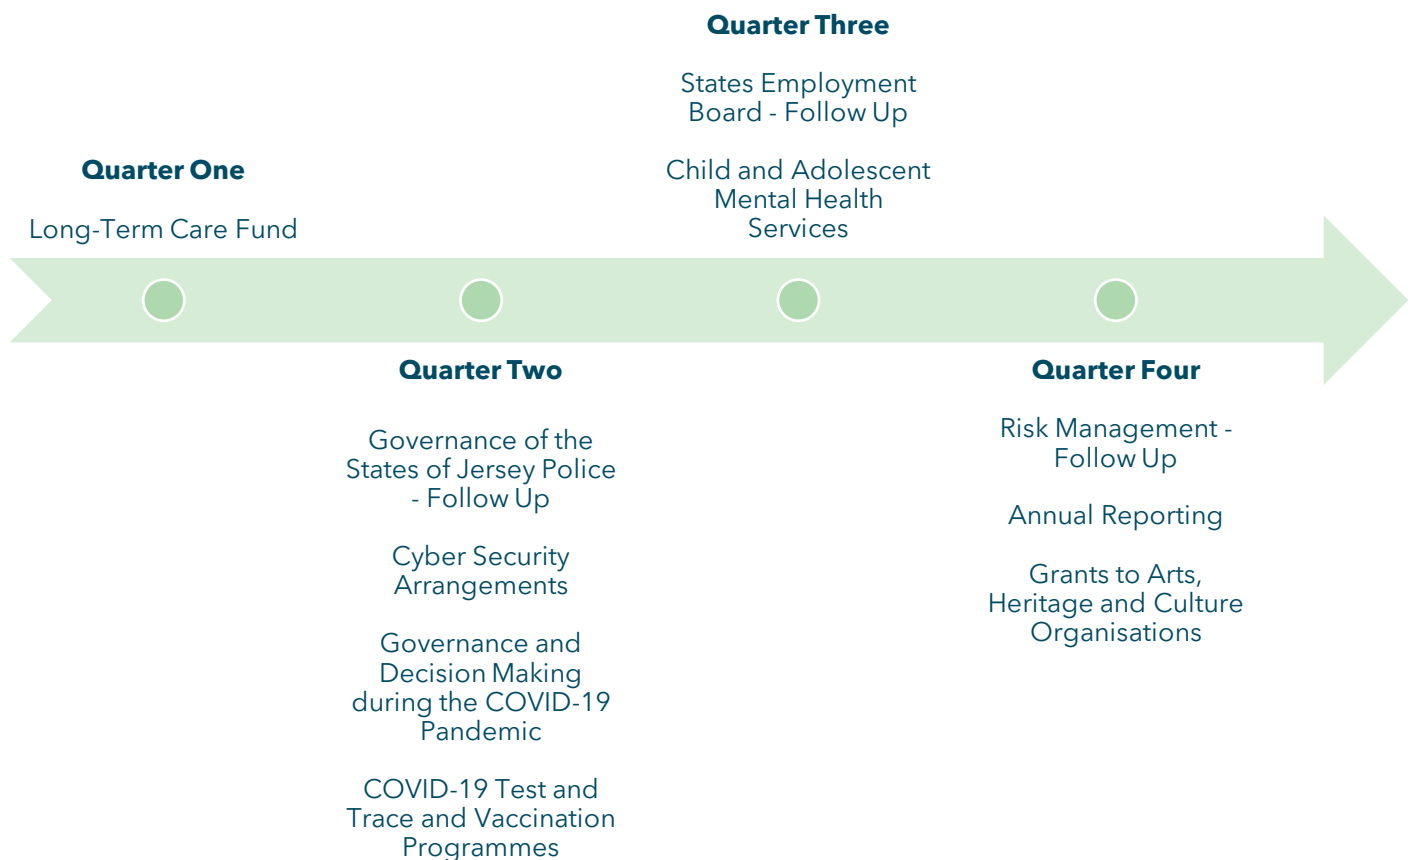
Quarter One

Long-Term Care Fund

Quarter Two

Governance of the States of Jersey Police - Follow Up

Cyber Security Arrangements

Governance and Decision Making during the COVID-19 Pandemic

COVID-19 Test and Trace and Vaccination Programmes

Quarter Three

States Employment Board - Follow Up

Child and Adolescent Mental Health Services

Quarter Four

Risk Management - Follow Up

Annual Reporting

Grants to Arts, Heritage and Culture Organisations